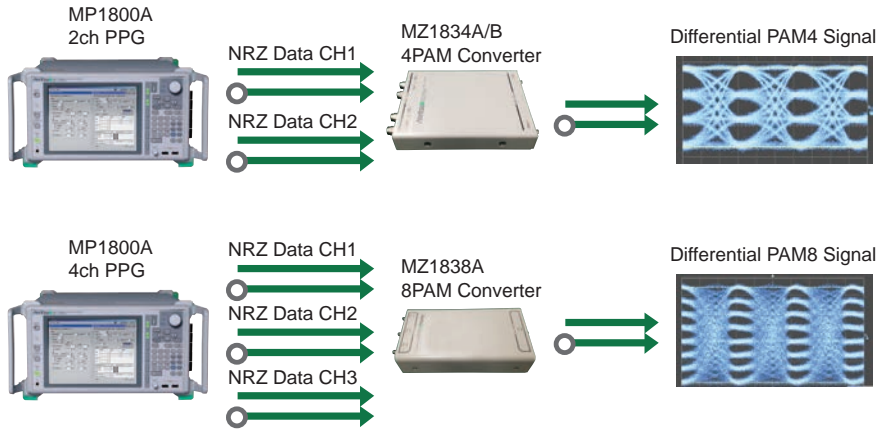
MP1800A
2ch PPG

NRZ Data CH1

NRZ Data CH2

MZ1834A/B
4PAM Converter

Differential PAM4 Signal

MP1800A
4ch PPG

NRZ Data CH1

NRZ Data CH2

NRZ Data CH3

MZ1838A
8PAM Converter

Differential PAM8 Signal